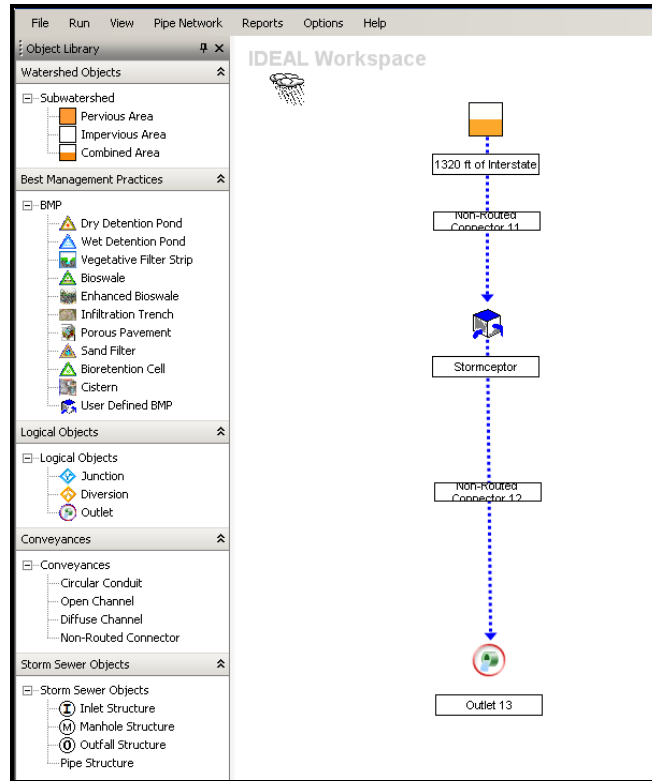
File Run View Pipe Network Reports Options Help

Object Library

Watershed Objects

Subwatershed
Pervious Area
Impervious Area
Combined Area

Best Management Practices

BMP
Dry Detention Pond
Wet Detention Pond
Vegetative Filter Strip
Bioswale
Enhanced Bioswale
Infiltration Trench
Porous Pavement
Sand Filter
Bioretention Cell
Cistern
User Defined BMP

Logical Objects

Logical Objects
Junction
Diversion
Outlet

Conveyances

Conveyances
Circular Conduit
Open Channel
Diffuse Channel
Non-Routed Connector

Storm Sewer Objects

Storm Sewer Objects
Inlet Structure
Manhole Structure
Outfall Structure
Pipe Structure

IDEAL Workspace

1320 ft of Interstate

Non-Routed Connector 11

Stormceptor

Non-Routed Connector 12

Outlet 13